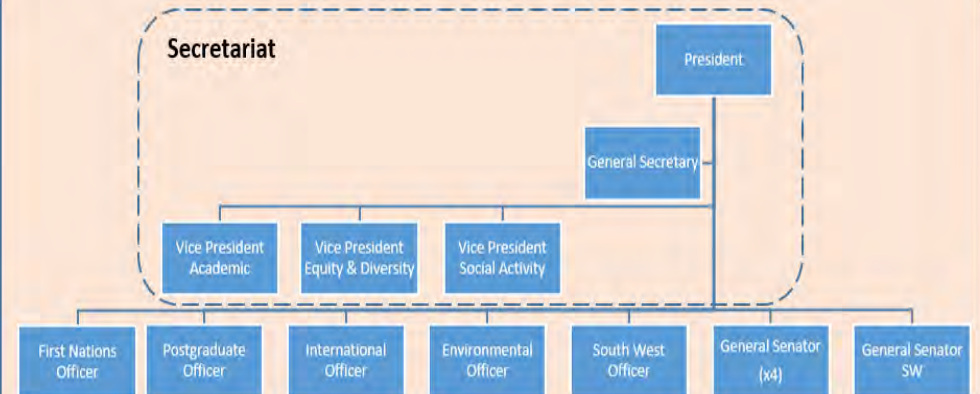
Secretariat

President

General Secretary

Vice President Academic

Vice President Equity & Diversity

Vice President Social Activity

First Nations Officer

Postgraduate Officer

International Officer

Environmental Officer

South West Officer

General Senator (x4)

General Senator SW